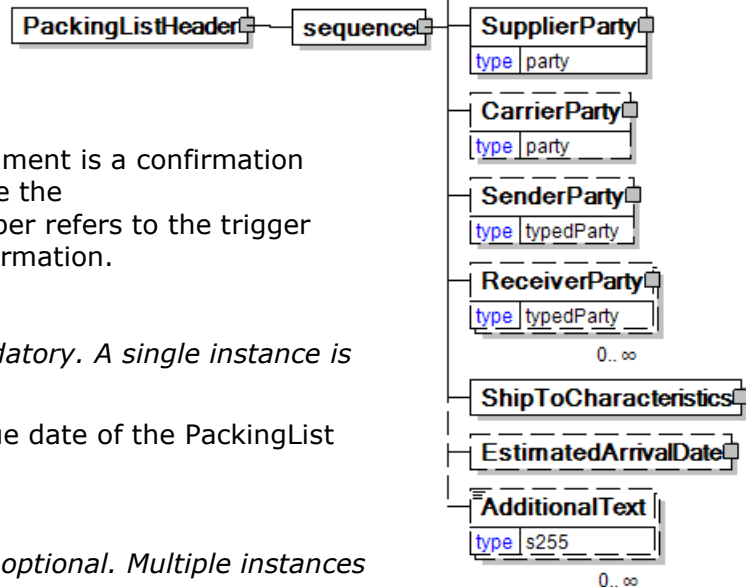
PackingListHeader

sequence

SupplierParty
type party

CarrierParty
type party

SenderParty
type typedParty

ReceiverParty
type typedParty
0..∞

ShipToCharacteristics

EstimatedArrivalDate

AdditionalText
type s255
0..∞

ment is a confirmation
e the
ber refers to the trigger
rmation.

datory. A single instance is

ne date of the PackingList

optional. Multiple instances